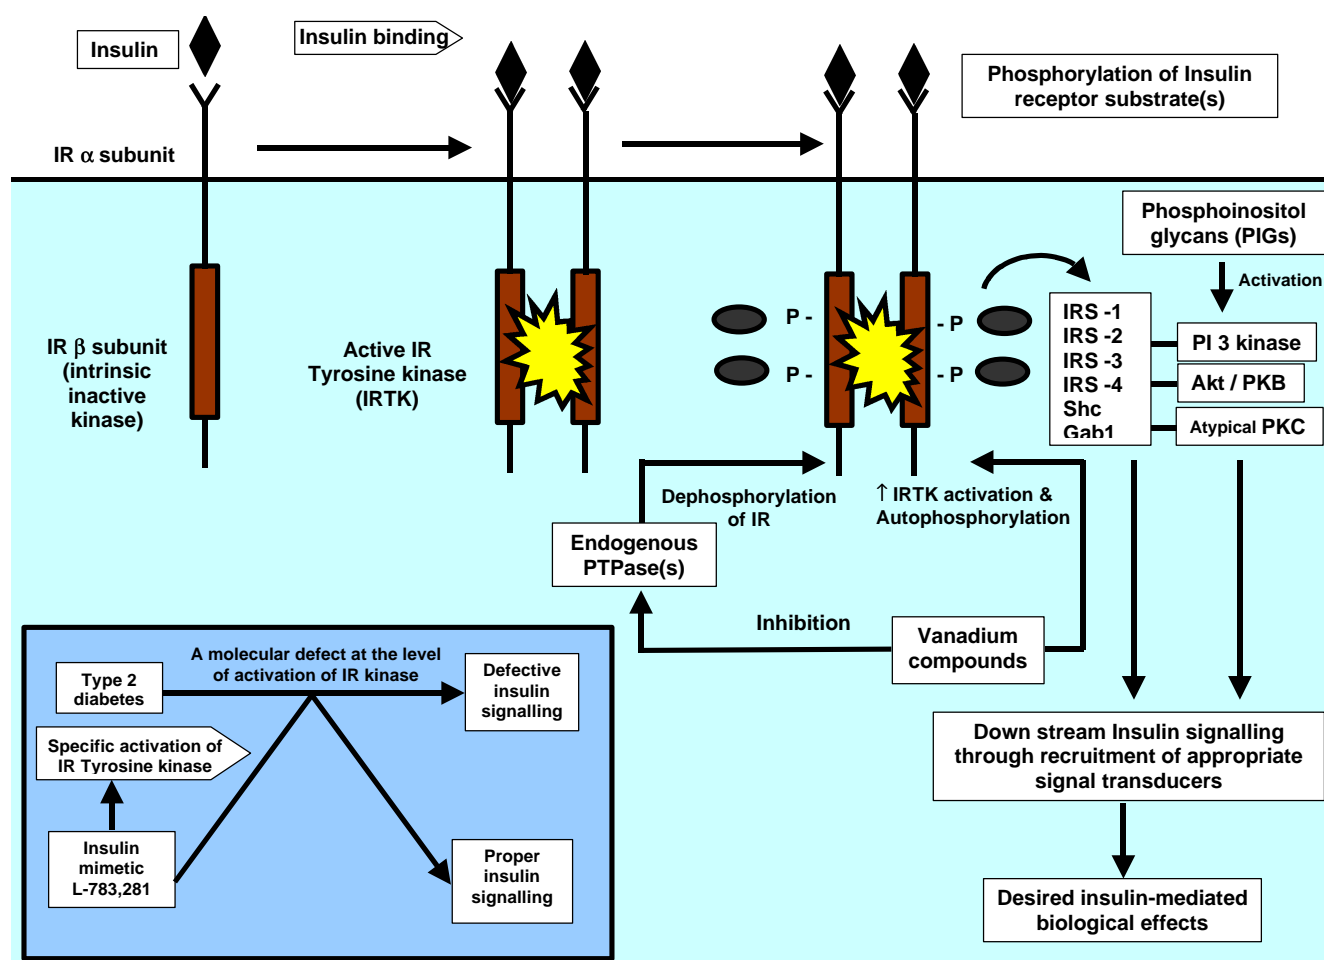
Insulin

Insulin binding

Phosphorylation of Insulin receptor substrate(s)

IR $\alpha$ subunit

Phosphoinositol glycans (PIGs)

Activation

IR $\beta$ subunit (intrinsic inactive kinase)

Active IR Tyrosine kinase (IRTK)

P -

P -

- P

- P

IRS -1
IRS -2
IRS -3
IRS -4
Shc
Gab1

PI 3 kinase

Akt / PKB

Atypical PKC

Dephosphorylation of IR

↑ IRTK activation & Autophosphorylation

Endogenous PTPase(s)

Inhibition

Vanadium compounds

A molecular defect at the level of activation of IR kinase

Type 2 diabetes

Defective insulin signalling

Specific activation of IR Tyrosine kinase

Insulin mimetic L-783,281

Proper insulin signalling

Down stream Insulin signalling through recruitment of appropriate signal transducers

Desired insulin-mediated biological effects